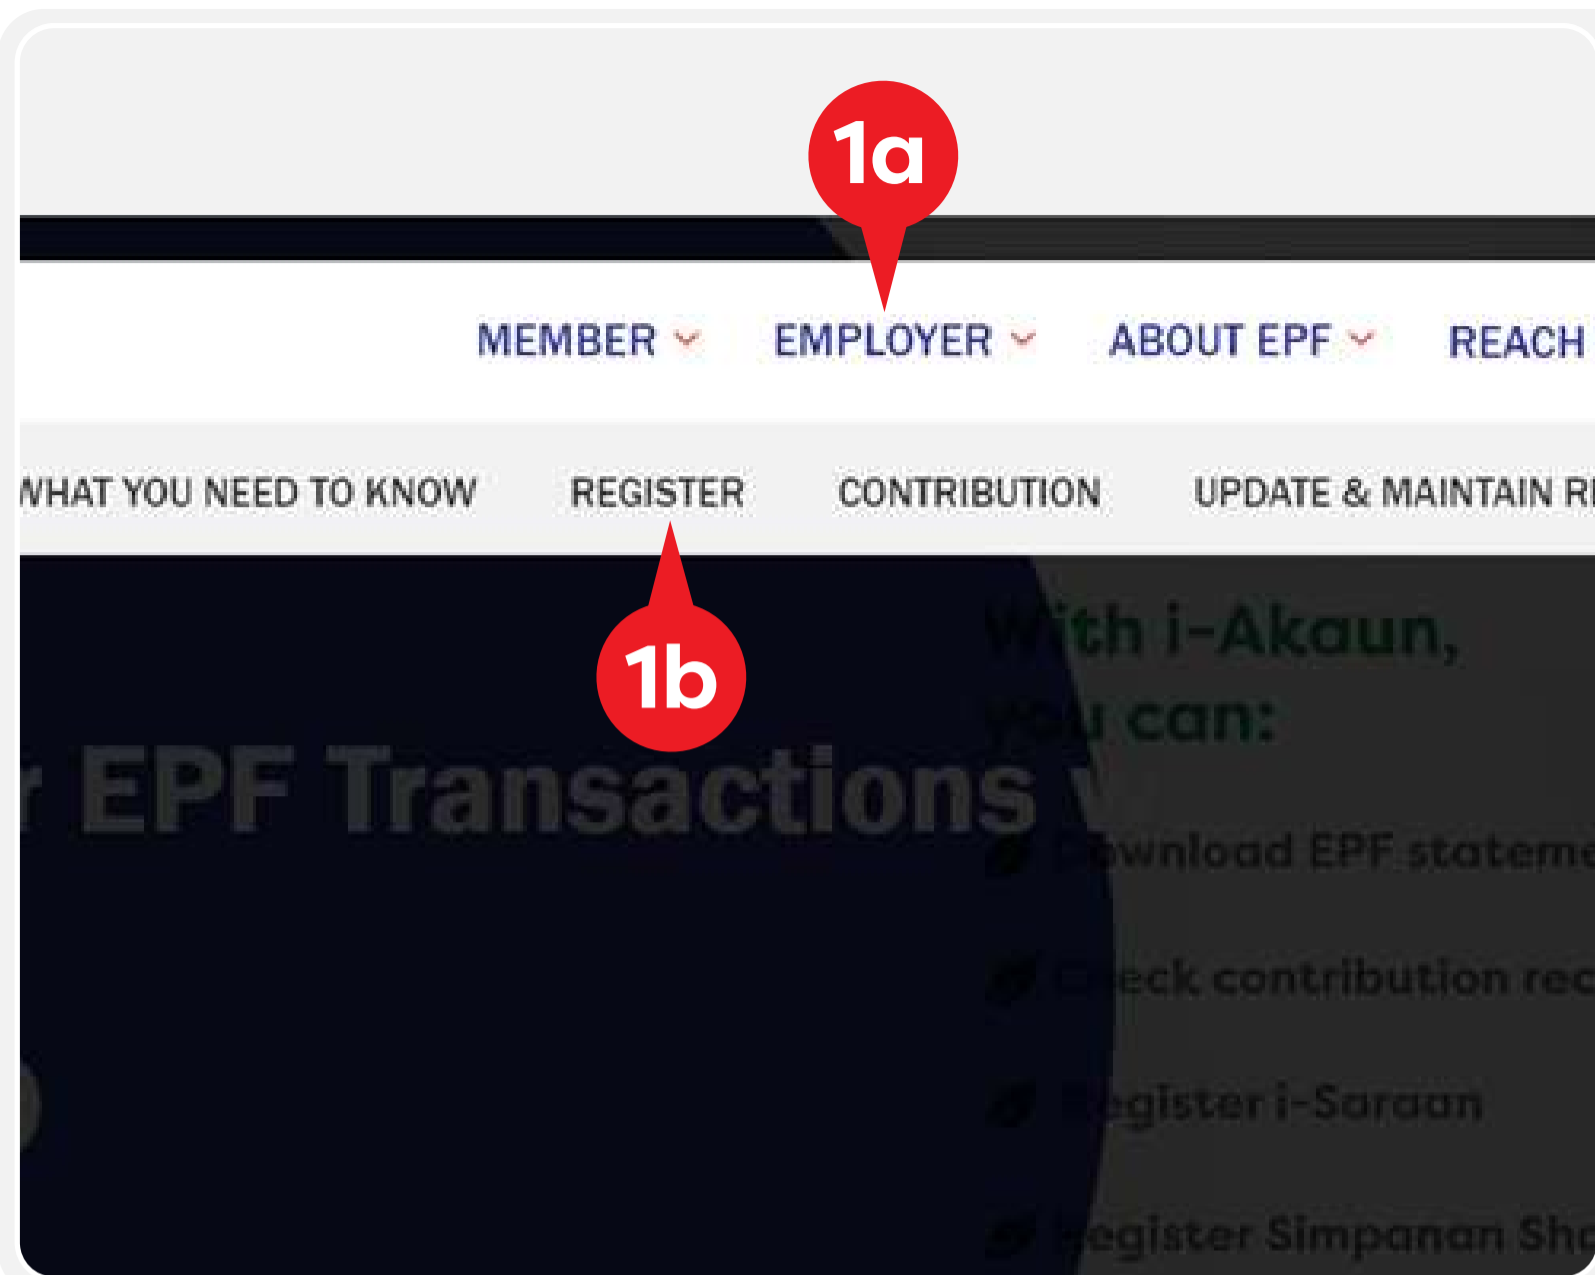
1a

MEMBER EMPLOYER ABOUT EPF REACH

WHAT YOU NEED TO KNOW REGISTER CONTRIBUTION UPDATE & MAINTAIN R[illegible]

1b

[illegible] EPF Transactions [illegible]

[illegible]th i-Akaun, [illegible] can:

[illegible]wnload EPF stateme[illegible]

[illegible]eck contribution rec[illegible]

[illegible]egister i-Saraan

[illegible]egister Simpanan Sh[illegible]